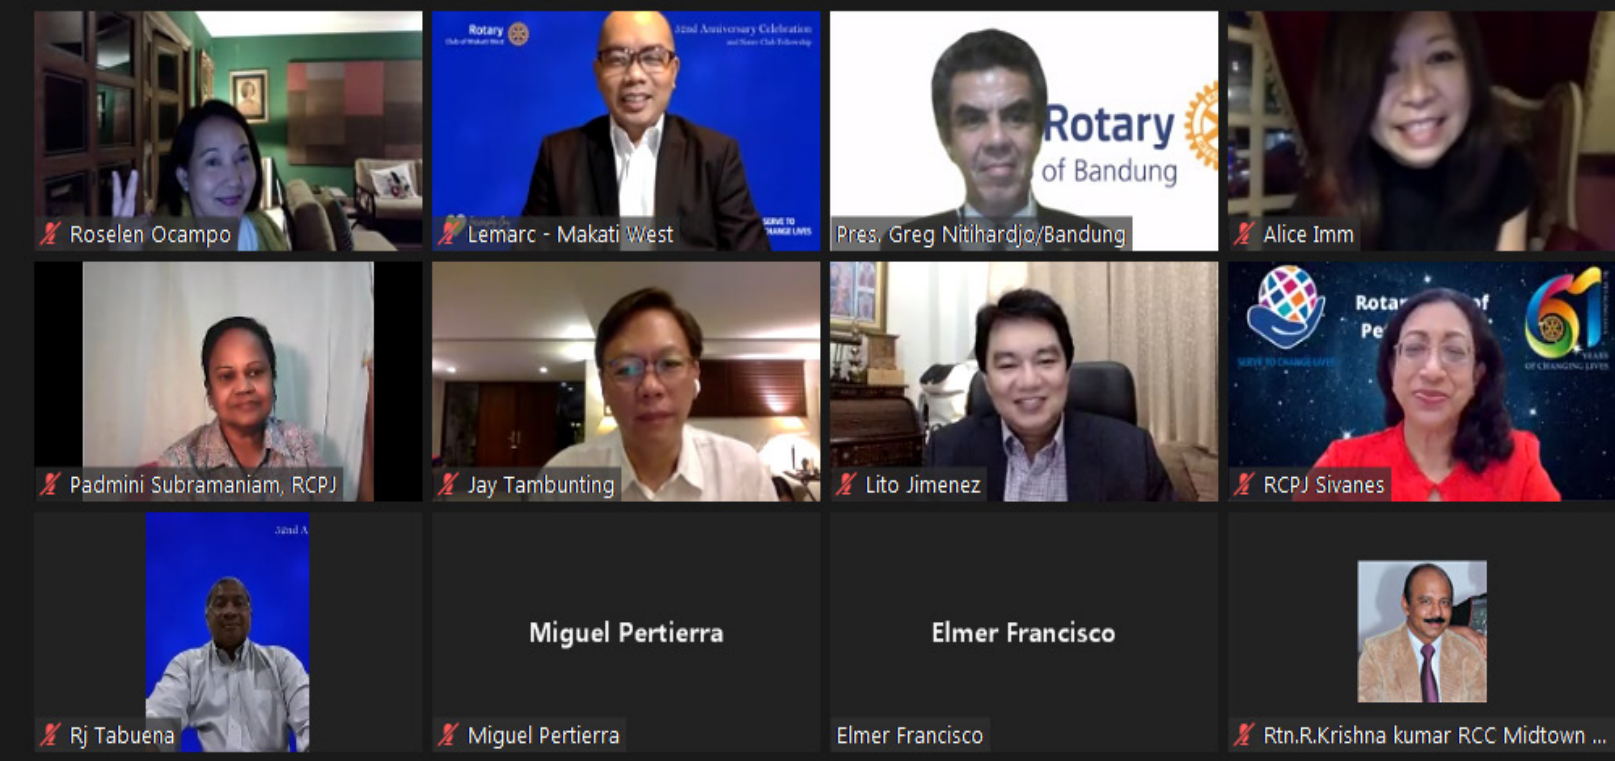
Roselen Ocampo

Rotary
32nd Anniversary Celebration
SERVE TO CHANGE LIVES
Lemarc - Makati West

Rotary
of Bandung
Pres. Greg Nitihardjo/Bandung

Alice Imm

Padmini Subramaniam, RCPJ

Jay Tambunting

Lito Jimenez

Rota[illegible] of
Pe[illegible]
SERVE TO CHANGE LIVES
61 YEARS OF CHANGING LIVES
RCPJ Sivanes

32nd A
Rj Tabuena

Miguel Pertierra
Miguel Pertierra

Elmer Francisco
Elmer Francisco

Rtn.R.Krishna kumar RCC Midtown ...